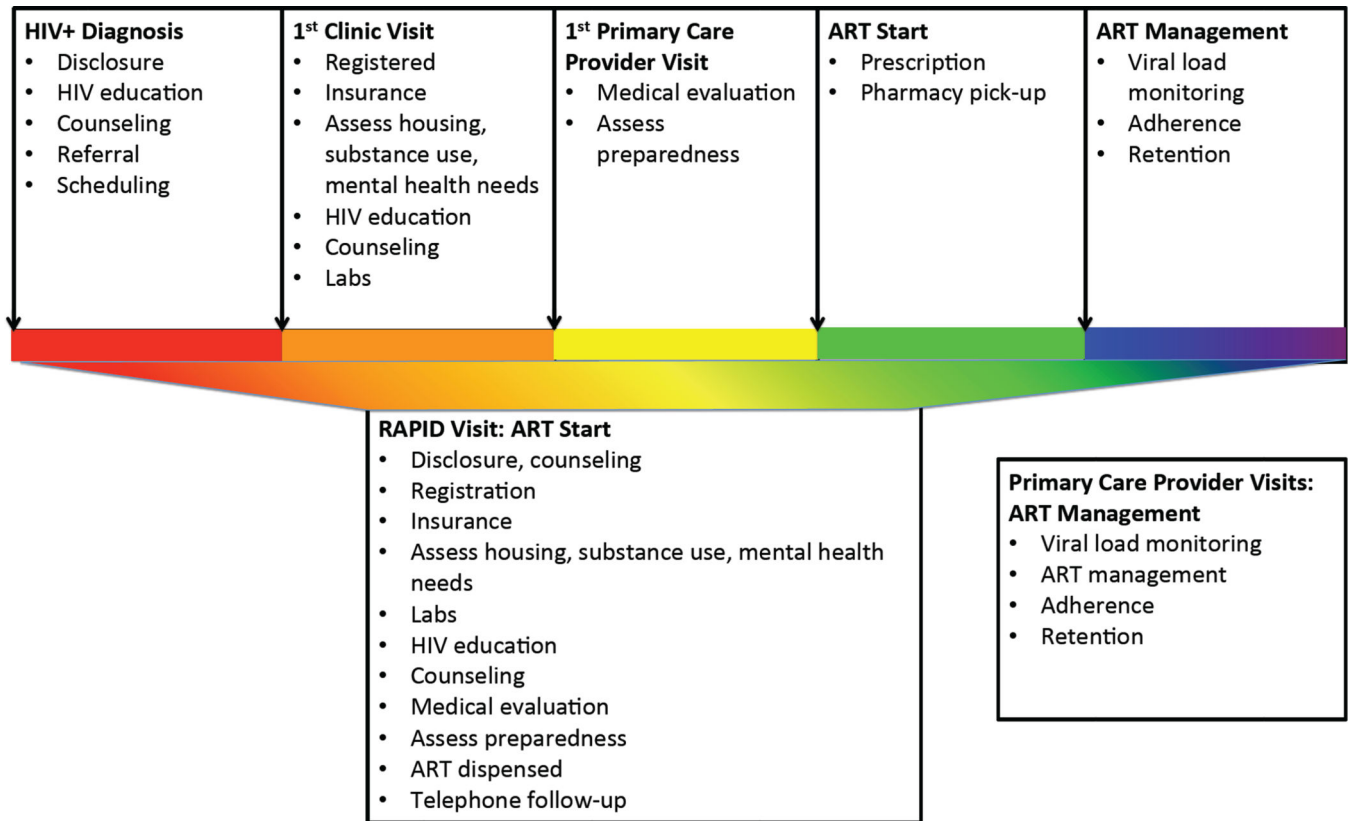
HIV+ Diagnosis
• Disclosure
• HIV education
• Counseling
• Referral
• Scheduling

1$^{st}$ Clinic Visit
• Registered
• Insurance
• Assess housing, substance use, mental health needs
• HIV education
• Counseling
• Labs

1$^{st}$ Primary Care Provider Visit
• Medical evaluation
• Assess preparedness

ART Start
• Prescription
• Pharmacy pick-up

ART Management
• Viral load monitoring
• Adherence
• Retention

RAPID Visit: ART Start
• Disclosure, counseling
• Registration
• Insurance
• Assess housing, substance use, mental health needs
• Labs
• HIV education
• Counseling
• Medical evaluation
• Assess preparedness
• ART dispensed
• Telephone follow-up

Primary Care Provider Visits: ART Management
• Viral load monitoring
• ART management
• Adherence
• Retention